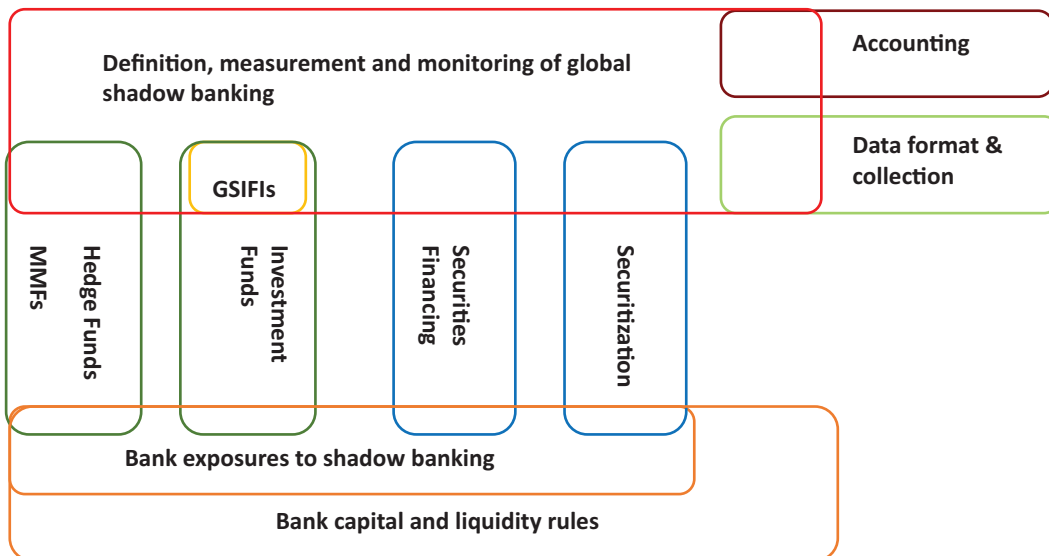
Definition, measurement and monitoring of global shadow banking

Accounting

Data format & collection

GSIFIs

MMFs

Hedge Funds

Investment Funds

Securities Financing

Securitization

Bank exposures to shadow banking

Bank capital and liquidity rules